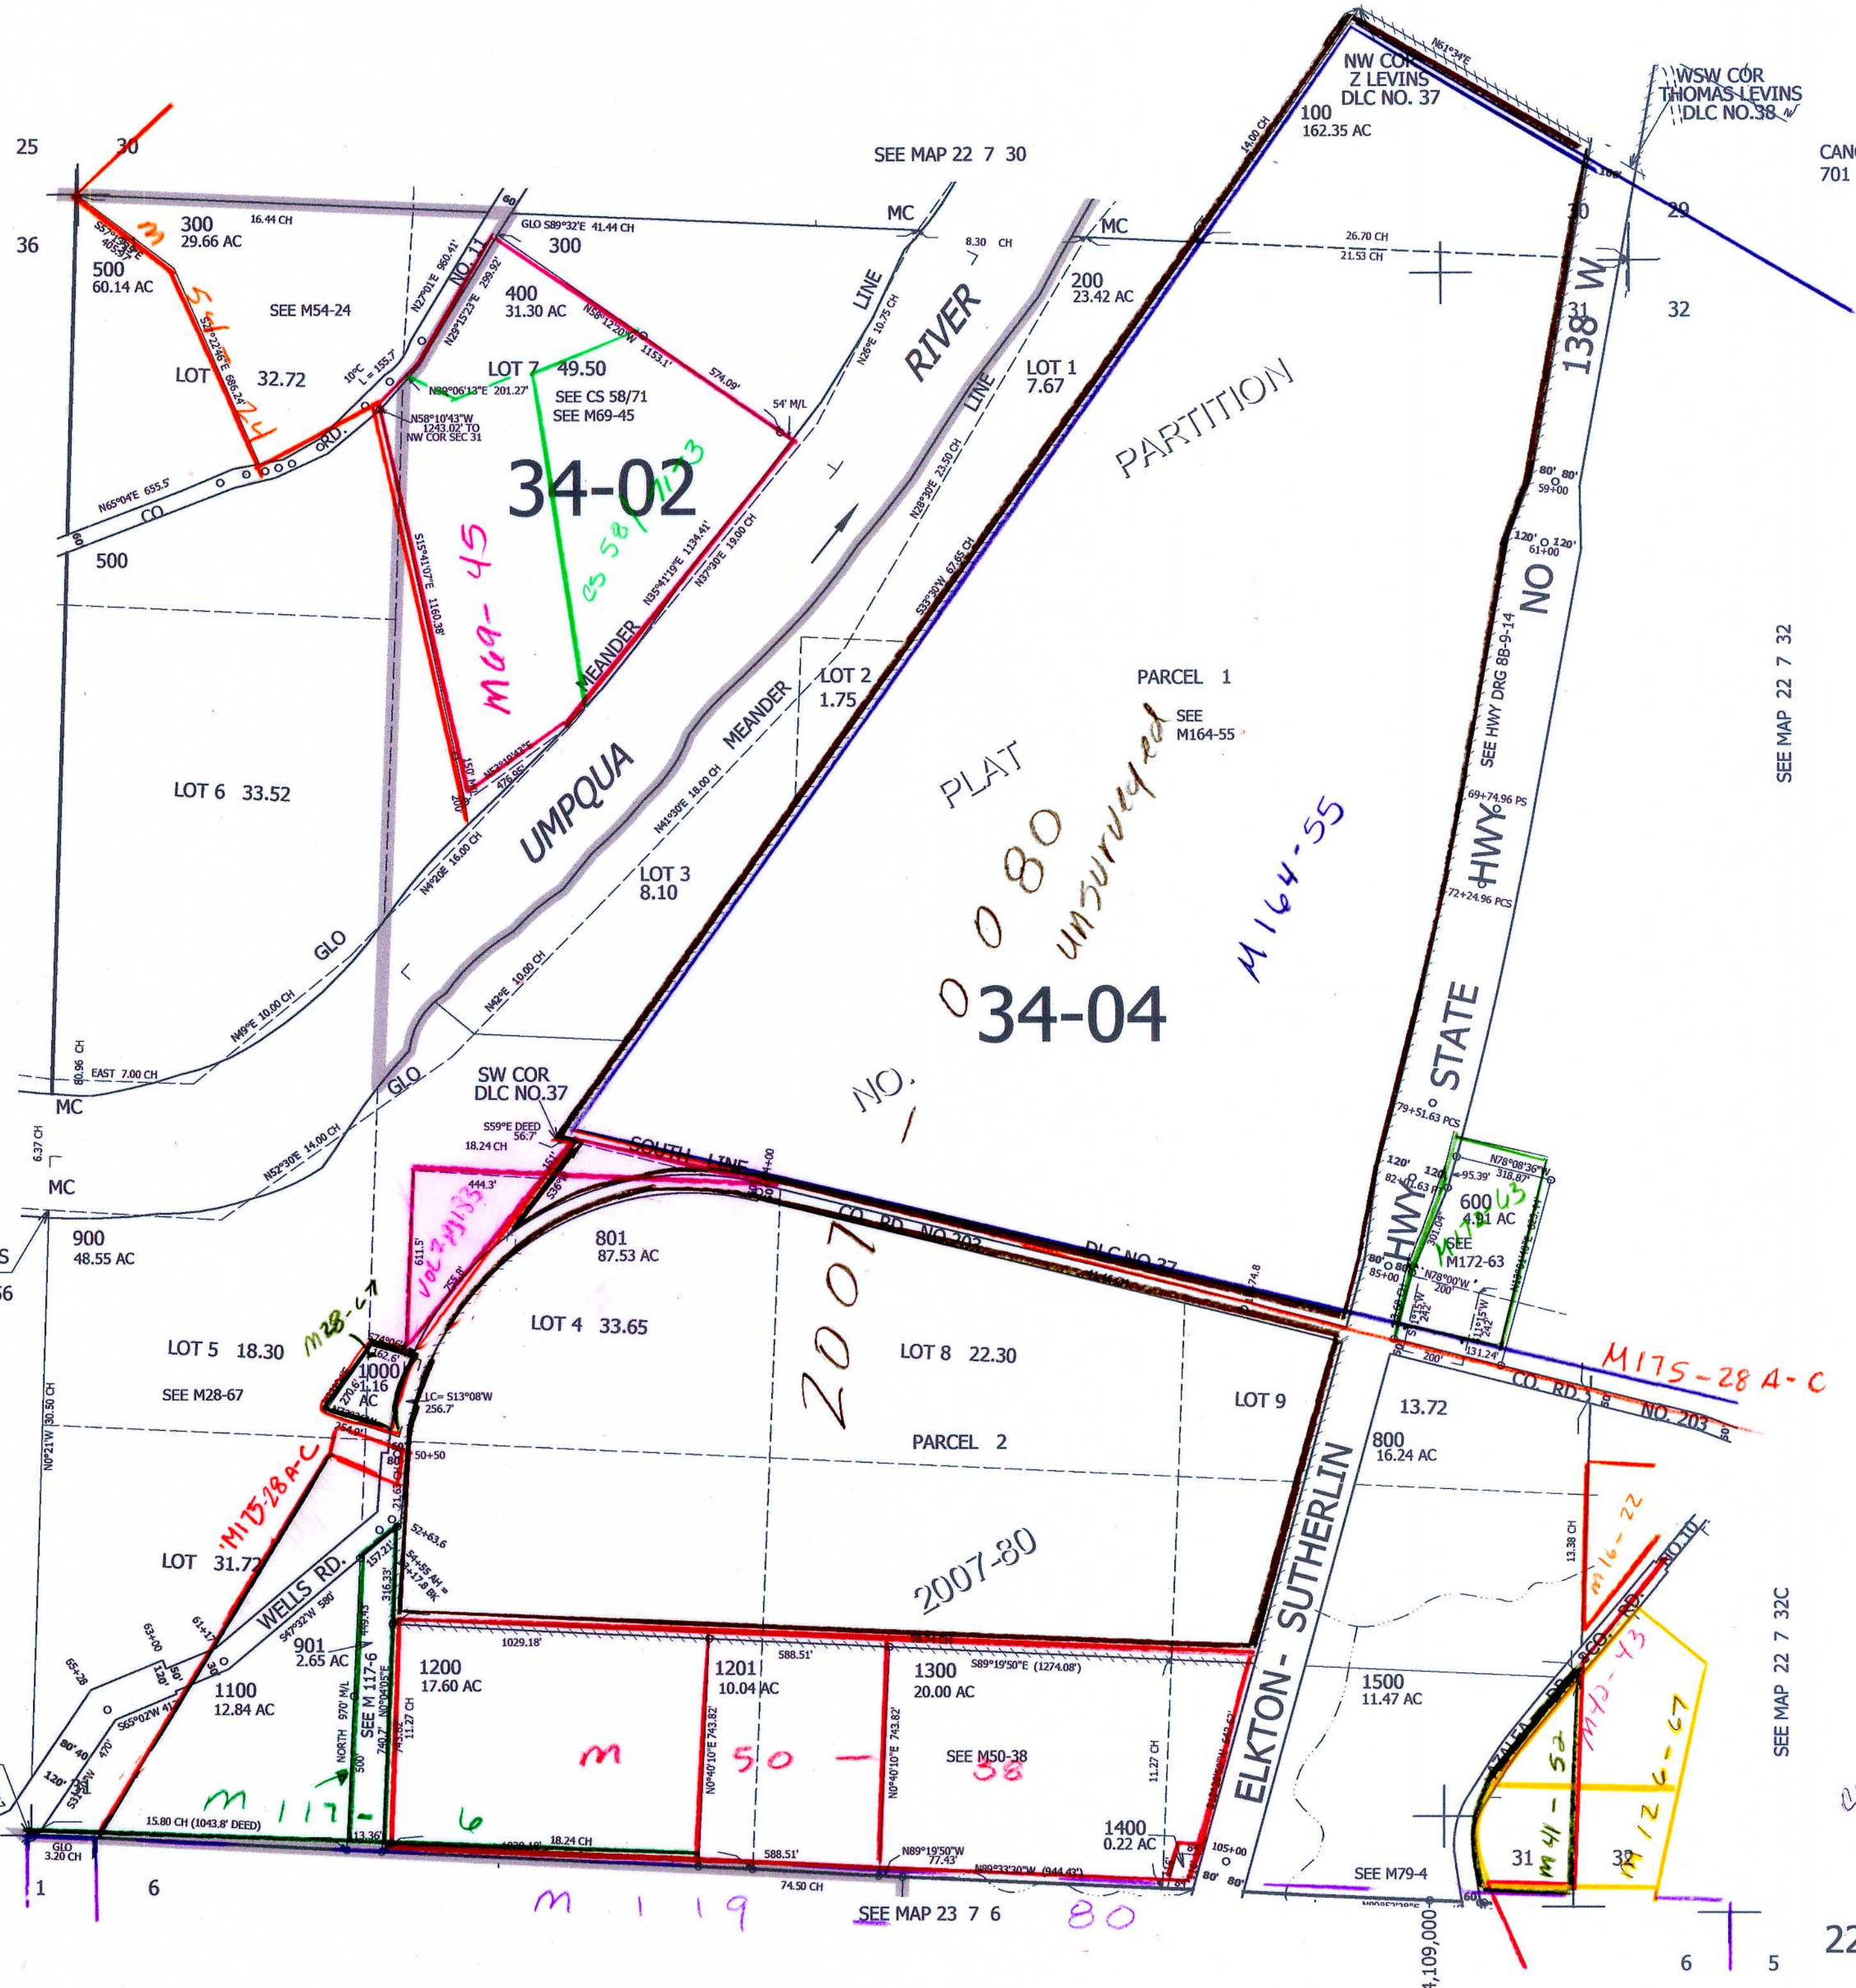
25
30
36
300
29.66 AC
16.44 CH
500
60.14 AC
SEE M54-24
LOT 32.72
M54-24
N65°04'E 655.5'
CO
ORD.
500
SEE MAP 22 7 30
GLO S89°32'E 41.44 CH
300
400
31.30 AC
NO. 11
N27°01'E 960.41'
N29°15'23"E 299.92'
N58°12'20"W 1153.1'
574.09'
LOT 7 49.50
N89°06'13"E 201.27'
SEE CS 58/71
SEE M69-45
N58°10'43"W 1243.02' TO NW COR SEC 31
10°C L = 155.7
54' M/L
34-02
CS 58/173
M69-45
S15°41'07"E 1160.38'
N35°41'19"E 1134.41'
N37°30'E 19.00 CH
MEANDER
MC
LINE
N26°E 10.75 CH
RIVER
MC
8.30 CH
200
23.42 AC
LINE
N28°30'E 23.50 CH
LOT 1
7.67
NW COR
Z LEVINS
DLC NO. 37
N61°34'E
100
162.35 AC
14.00 CH
WSW COR
THOMAS LEVINS
DLC NO.38
CANC
701
30
29
26.70 CH
21.53 CH
31
32
138 W
NO
PARTITION
80' 80'
59+00
120' 120'
61+00
SEE HWY DRG 8B-9-14
SEE MAP 22 7 32
S33°30'W 67.65 CH
LOT 2
1.75
MEANDER
PARCEL 1
SEE M164-55
PLAT
unsurveyed
0080
M164-55
69+74.96 PS
72+24.96 PCS
HWY
STATE
34-04
NO. 1
LOT 6 33.52
UMPQUA
N53°10'42"E 476.95'
N41°30'E 18.00 CH
LOT 3
8.10
N4°20'E 16.00 CH
GLO
N9°E 10.00 CH
N42°E 10.00 CH
80.96 CH
EAST 7.00 CH
MC
GLO
SW COR
DLC NO.37
S59°E DEED 56.7
18.24 CH
6.37 CH
MC
N52°30'E 14.00 CH
SOUTH LINE
79+51.63 PCS
N78°08'36"W 318.87'
95.39'
600
4.81 AC
M172-63
SEE M172-63
N78°00'W 200'
900
48.55 AC
444.3'
611.5'
Vol 2-1133
755.8'
801
87.53 AC
CO. RD. NO. 203
DLC NO. 37
2007
LOT 4 33.65
LOT 8 22.30
LOT 5 18.30
M28-67
SEE M28-67
1000
1.16 AC
162.6'
270.6'
LC= S13°08'W 256.7'
N0°21W 30.50 CH
M175-28 A-C
CO. RD.
NO. 203
13.72
LOT 9
PARCEL 2
800
16.24 AC
50+50
52+63.6
54+55 AH = 54+17.8 BK
M175-28 A-C
LOT 31.72
WELLS RD.
S47°32'W 580'
2007-80
ELKTON - SUTHERLIN
13.38 CH
M16-22
M15-43
901
2.65 AC
1100
12.84 AC
S65°02'W
SEE M 117-6
1200
17.60 AC
1029.18'
1201
10.04 AC
588.51'
1300
20.00 AC
S89°19'50"E (1274.08')
1500
11.47 AC
M126-67
SEE M50-38
M 50 - 38
N0°40'10"E 743.82'
N0°40'10"E 743.82'
11.27 CH
11.27 CH
NORTH 970' M/L
M 117 - 6
1400
0.22 AC
M41-52
31
32
15.80 CH (1043.8' DEED)
18.24 CH
588.51'
N89°19'50"W 77.43'
N89°33'30"W (944.43')
GLO 3.20 CH
74.50 CH
SEE M79-4
105+00
1
6
M 119
SEE MAP 23 7 6
80
SEE MAP 22 7 32C
6
5
22